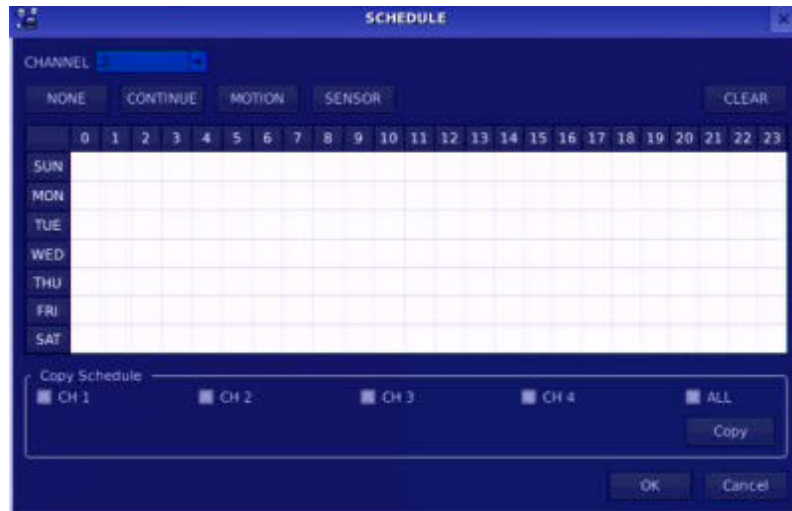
SCHEDULE

CHANNEL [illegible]

NONE CONTINUE MOTION SENSOR CLEAR

| | 0 | 1 | 2 | 3 | 4 | 5 | 6 | 7 | 8 | 9 | 10 | 11 | 12 | 13 | 14 | 15 | 16 | 17 | 18 | 19 | 20 | 21 | 22 | 23 |
|---|---|---|---|---|---|---|---|---|---|---|---|---|---|---|---|---|---|---|---|---|---|---|---|---|
| SUN | | | | | | | | | | | | | | | | | | | | | | | | |
| MON | | | | | | | | | | | | | | | | | | | | | | | | |
| TUE | | | | | | | | | | | | | | | | | | | | | | | | |
| WED | | | | | | | | | | | | | | | | | | | | | | | | |
| THU | | | | | | | | | | | | | | | | | | | | | | | | |
| FRI | | | | | | | | | | | | | | | | | | | | | | | | |
| SAT | | | | | | | | | | | | | | | | | | | | | | | | |

Copy Schedule
CH 1 CH 2 CH 3 CH 4 ALL
Copy

OK Cancel